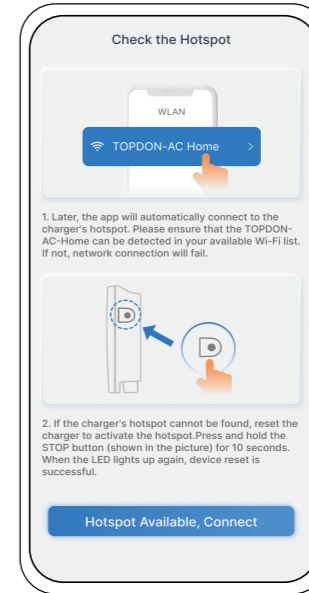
Check the Hotspot

WLAN

TOPDON-AC Home

1. Later, the app will automatically connect to the charger's hotspot. Please ensure that the TOPDON-AC-Home can be detected in your available Wi-Fi list. If not, network connection will fail.

2. If the charger's hotspot cannot be found, reset the charger to activate the hotspot.Press and hold the STOP button (shown in the picture) for 10 seconds. When the LED lights up again, device reset is successful.

Hotspot Available, Connect